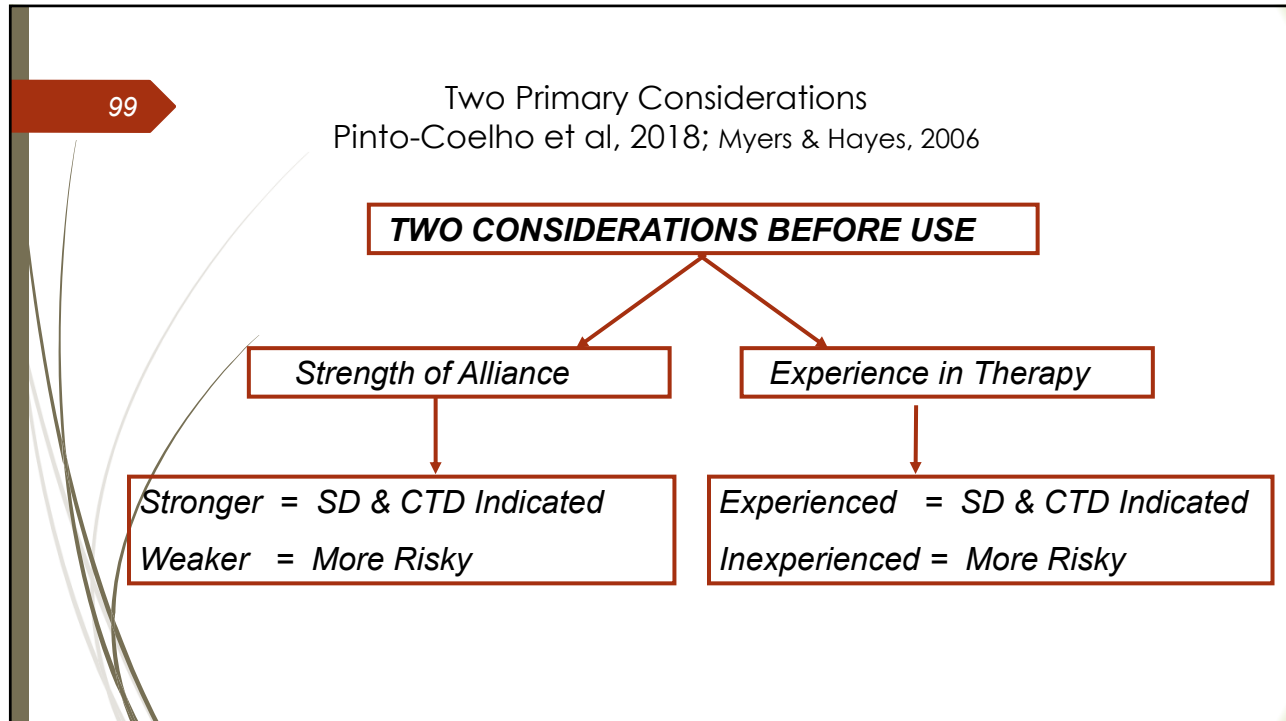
99

Two Primary Considerations
Pinto-Coelho et al, 2018; Myers & Hayes, 2006

TWO CONSIDERATIONS BEFORE USE

Strength of Alliance

Experience in Therapy

Stronger = SD & CTD Indicated
Weaker = More Risky

Experienced = SD & CTD Indicated
Inexperienced = More Risky